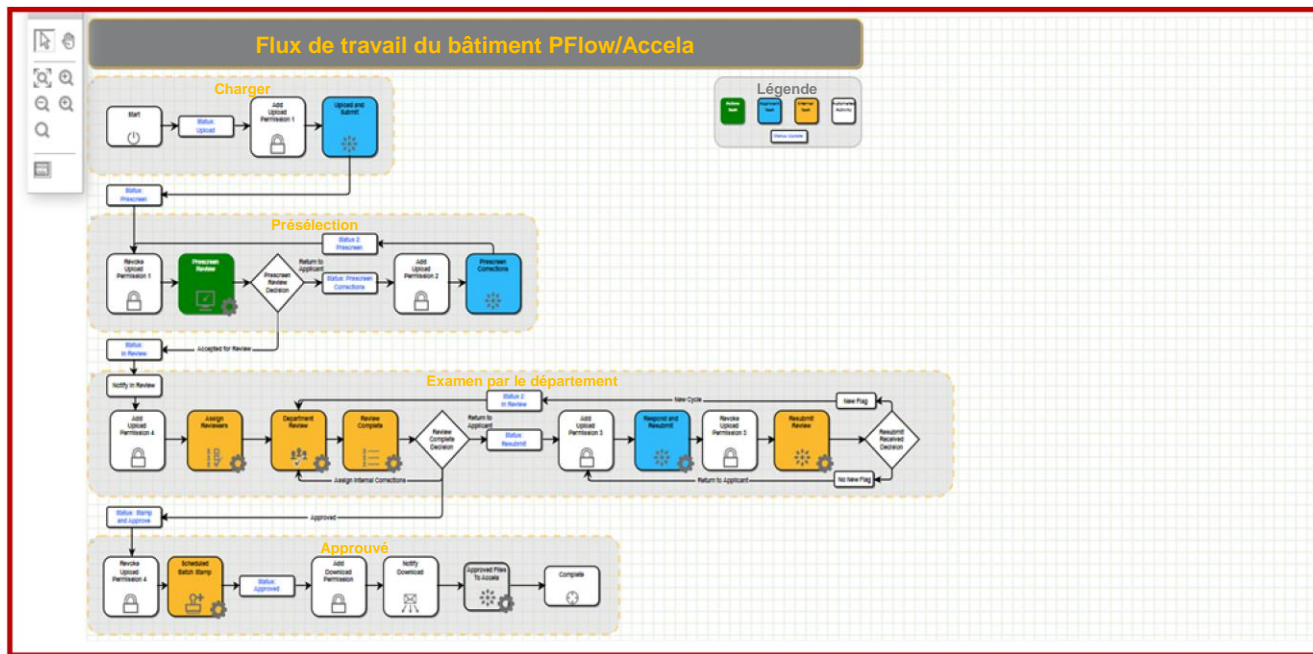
Flux de travail du bâtiment PFlow/Accela

Légende

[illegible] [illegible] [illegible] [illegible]

Status Update

Charger

Start

Status: Upload

Add Upload Permission 1

Upload and Submit

Status: Prescreen

Présélection

Revoke Upload Permission 1

Prescreen Review

Prescreen Review Decision

Return to Applicant

Status: Prescreen Corrections

Status 2: Prescreen

Add Upload Permission 2

Prescreen Corrections

Accepted for Review

Status: In Review

Notify In Review

Examen par le département

Add Upload Permission 4

Assign Reviewers

Department Review

Review Complete

Review Complete Decision

Return to Applicant

Status: Resubmit

Status 2: In Review

New Cycle

New Flag

Add Upload Permission 3

Respond and Resubmit

Revoke Upload Permission 3

Resubmit Review

Resubmit Received Decision

Assign Internal Corrections

Return to Applicant

No New Flag

Status: Stamp and Approve

Approved

Approuvé

Revoke Upload Permission 4

Scheduled Batch Stamp

Status: Approved

Add Download Permission

Notify Download

Approved Files To Accela

Complete